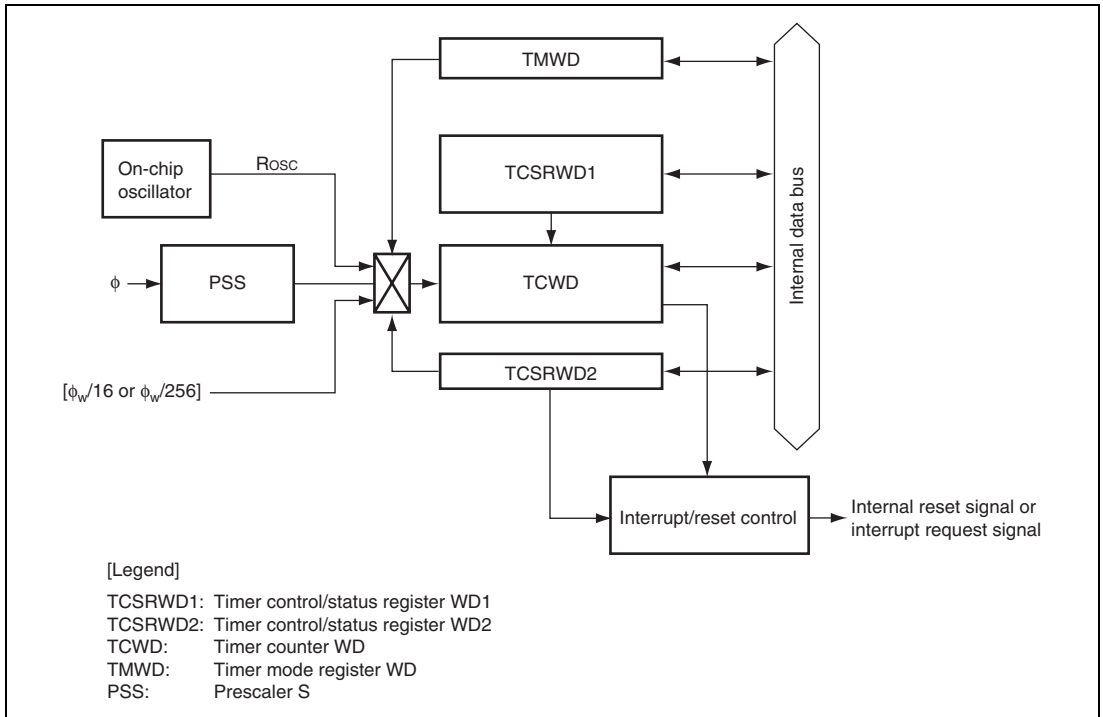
TMWD

On-chip oscillator

ROSC

TCSRWD1

Internal data bus

$\phi$

PSS

TCWD

TCSRWD2

[$\phi_w$/16 or $\phi_w$/256]

Interrupt/reset control

Internal reset signal or interrupt request signal

[Legend]

TCSRWD1: Timer control/status register WD1
TCSRWD2: Timer control/status register WD2
TCWD: Timer counter WD
TMWD: Timer mode register WD
PSS: Prescaler S